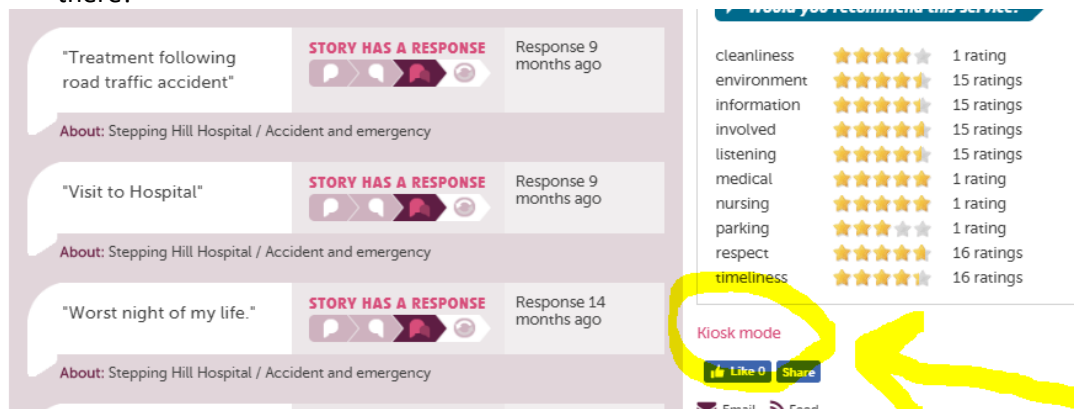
there.

"Treatment following road traffic accident"

STORY HAS A RESPONSE

Response 9 months ago

About: Stepping Hill Hospital / Accident and emergency

"Visit to Hospital"

STORY HAS A RESPONSE

Response 9 months ago

About: Stepping Hill Hospital / Accident and emergency

"Worst night of my life."

STORY HAS A RESPONSE

Response 14 months ago

About: Stepping Hill Hospital / Accident and emergency

Would you recommend this service?

| | |
|---|---|
| cleanliness | 1 rating |
| environment | 15 ratings |
| information | 15 ratings |
| involved | 15 ratings |
| listening | 15 ratings |
| medical | 1 rating |
| nursing | 1 rating |
| parking | 1 rating |
| respect | 16 ratings |
| timeliness | 16 ratings |

Kiosk mode

Like 0 Share

Email Feed